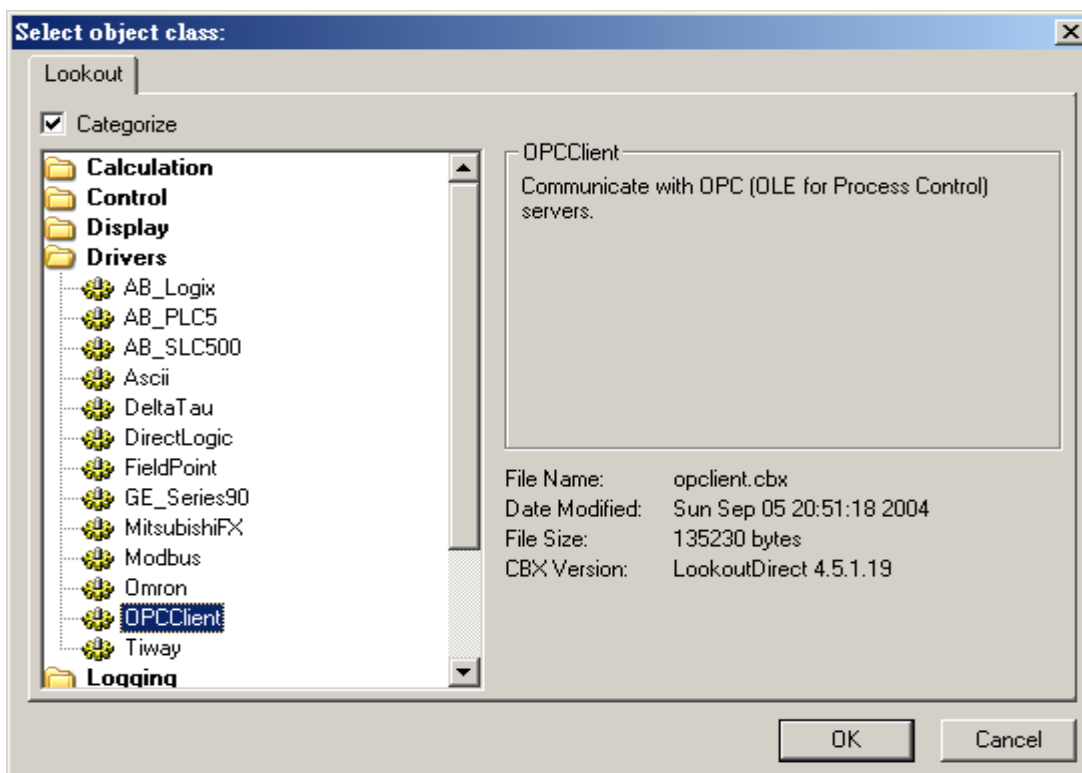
Select object class:

Lookout

Categorize

Calculation
Control
Display
Drivers
AB_Logix
AB_PLC5
AB_SLC500
Ascii
DeltaTau
DirectLogic
FieldPoint
GE_Series90
MitsubishiFX
Modbus
Omron
OPCClient
Tiway
Logging

OPCClient
Communicate with OPC (OLE for Process Control) servers.

| File Name: | opclient.cbx |
|---|---|
| Date Modified: | Sun Sep 05 20:51:18 2004 |
| File Size: | 135230 bytes |
| CBX Version: | LookoutDirect 4.5.1.19 |

OK
Cancel